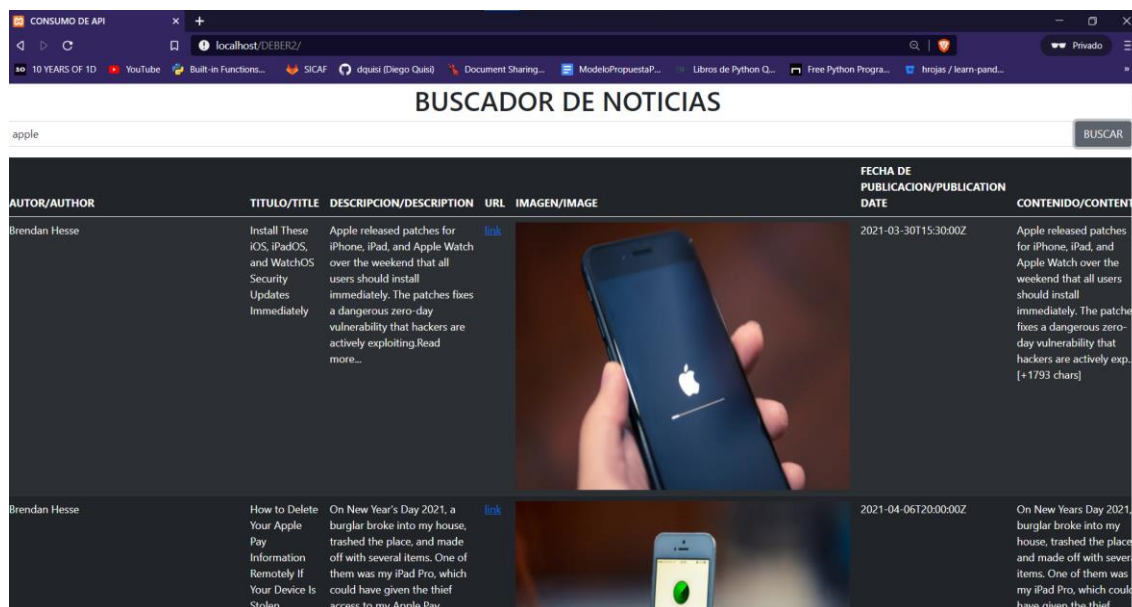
CONSUMO DE API × +

localhost/DEBER2/

Privado

10 YEARS OF 1D YouTube Built-in Functions... SICAF dquisi (Diego Quisi) Document Sharing... ModeloPropuestaP... Libros de Python Q... Free Python Progra... hrojas / learn-pand...

BUSCADOR DE NOTICIAS

apple

BUSCAR

| AUTOR/AUTHOR | TITULO/TITLE | DESCRIPCION/DESCRIPTION | URL | IMAGEN/IMAGE | FECHA DE PUBLICACION/PUBLICATION DATE | CONTENIDO/CONTENT |
|---|---|---|---|---|---|---|
| Brendan Hesse | Install These iOS, iPadOS, and WatchOS Security Updates Immediately | Apple released patches for iPhone, iPad, and Apple Watch over the weekend that all users should install immediately. The patches fixes a dangerous zero-day vulnerability that hackers are actively exploiting.Read more... | link | | 2021-03-30T15:30:00Z | Apple released patches for iPhone, iPad, and Apple Watch over the weekend that all users should install immediately. The patche fixes a dangerous zero-day vulnerability that hackers are actively exp... [+1793 chars] |
| Brendan Hesse | How to Delete Your Apple Pay Information Remotely If Your Device Is Stolen | On New Year's Day 2021, a burglar broke into my house, trashed the place, and made off with several items. One of them was my iPad Pro, which could have given the thief access to my Apple Pay | link | | 2021-04-06T20:00:00Z | On New Years Day 2021, burglar broke into my house, trashed the place and made off with sever items. One of them was my iPad Pro, which coul have given the thief |